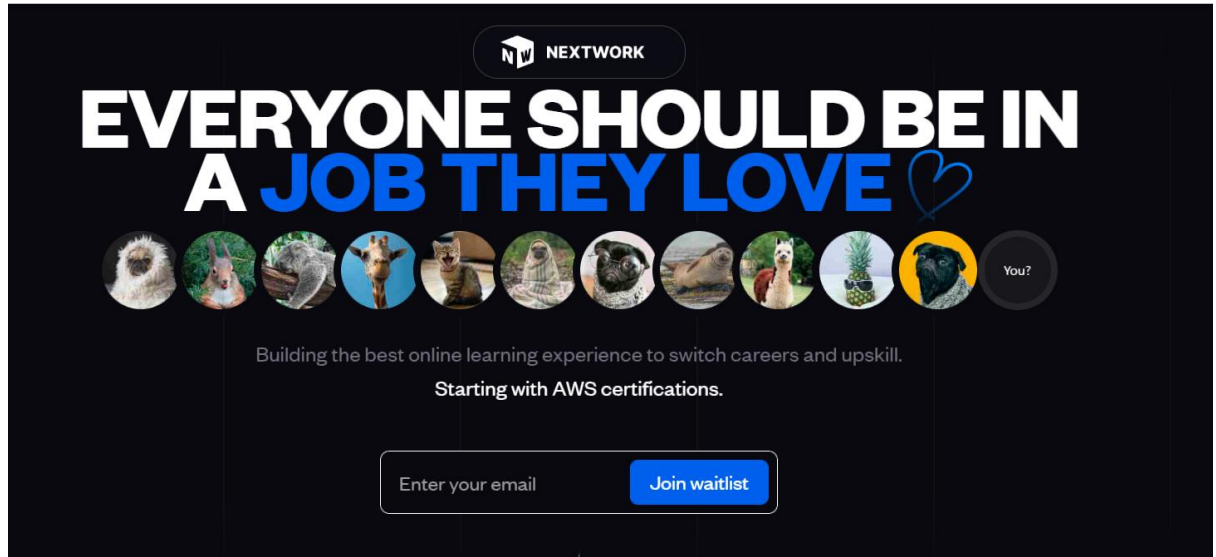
NW NEXTWORK

EVERYONE SHOULD BE IN A JOB THEY LOVE

You?

Building the best online learning experience to switch careers and upskill.

Starting with AWS certifications.

Enter your email

Join waitlist